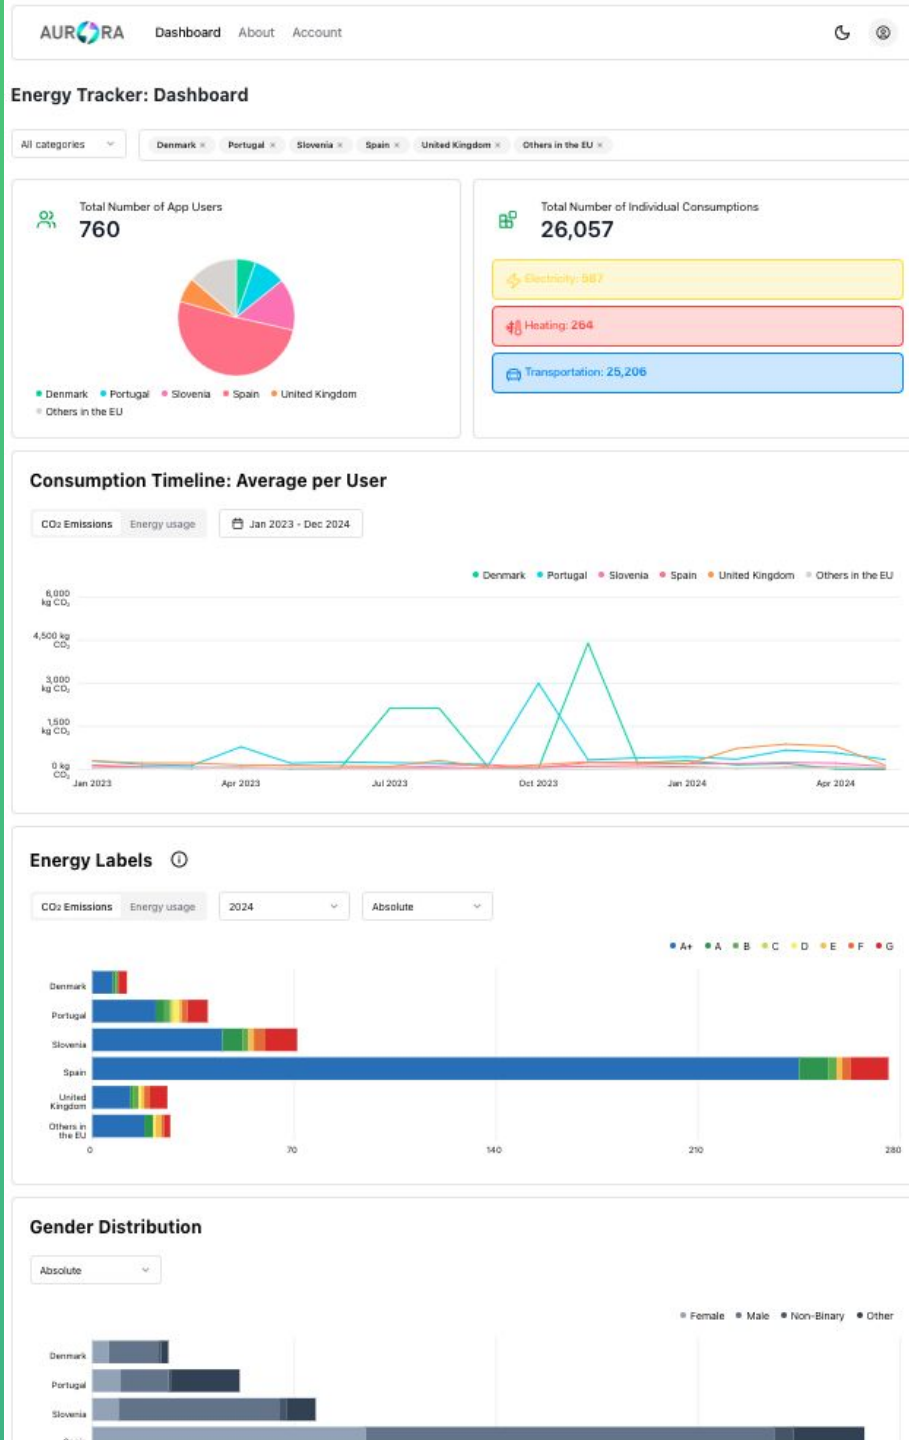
AURORA Dashboard About Account

Energy Tracker: Dashboard

All categories

Denmark × Portugal × Slovenia × Spain × United Kingdom × Others in the EU ×

Total Number of App Users
760

Denmark Portugal Slovenia Spain United Kingdom Others in the EU

Total Number of Individual Consumptions
26,057

Electricity: 587

Heating: 264

Transportation: 25,206

Consumption Timeline: Average per User

CO₂ Emissions Energy usage

Jan 2023 - Dec 2024

Denmark Portugal Slovenia Spain United Kingdom Others in the EU

6,000 kg CO₂
4,500 kg CO₂
3,000 kg CO₂
1,500 kg CO₂
0 kg CO₂

Jan 2023 Apr 2023 Jul 2023 Oct 2023 Jan 2024 Apr 2024

Energy Labels

CO₂ Emissions Energy usage 2024 Absolute

A+ A B C D E F G

Denmark
Portugal
Slovenia
Spain
United Kingdom
Others in the EU

0 70 140 210 280

Gender Distribution

Absolute

Female Male Non-Binary Other

Denmark
Portugal
Slovenia